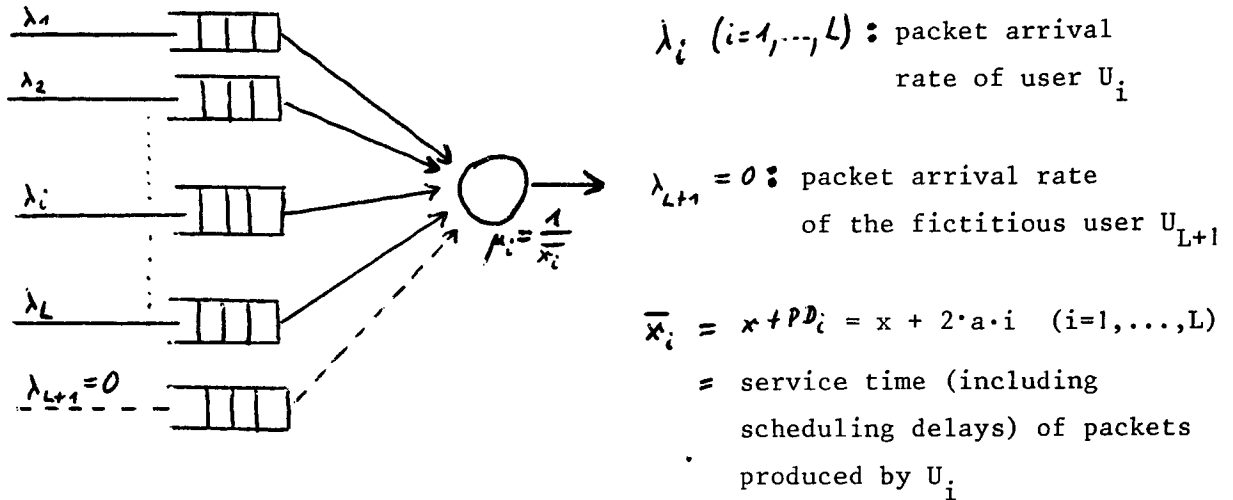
$\lambda_1$

$\lambda_2$

$\lambda_i$

$\lambda_L$

$\lambda_{L+1}=0$

$\mu_i=\frac{1}{\overline{x_i}}$

$\lambda_i$ $(i=1,\ldots,L)$ : packet arrival rate of user $U_i$

$\lambda_{L+1}=0$ : packet arrival rate of the fictitious user $U_{L+1}$

$\overline{x_i}$ = $x+PD_i$ = x + 2·a·i (i=1,...,L)

= service time (including scheduling delays) of packets produced by $U_i$